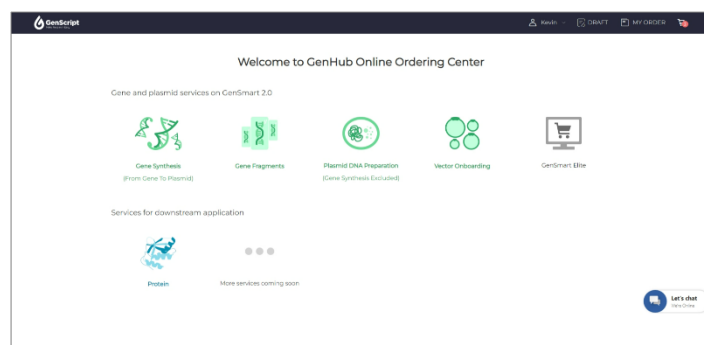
GenScript

Kevin DRAFT MY ORDER

Welcome to GenHub Online Ordering Center

Gene and plasmid services on GenSmart 2.0

Gene Synthesis
(From Gene To Plasmid)

Gene Fragments

Plasmid DNA Preparation
(Gene Synthesis Excluded)

Vector Onboarding

GenSmart Elite

Services for downstream application

Protein

More services coming soon

Let's chat
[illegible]